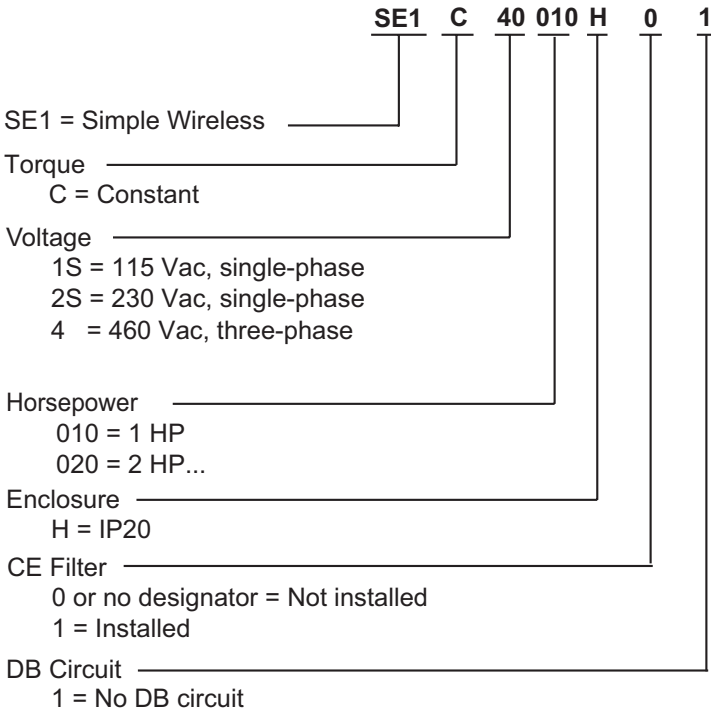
SE1 C 40 010 H 0 1

SE1 = Simple Wireless

Torque
C = Constant

Voltage
1S = 115 Vac, single-phase
2S = 230 Vac, single-phase
4 = 460 Vac, three-phase

Horsepower
010 = 1 HP
020 = 2 HP...

Enclosure
H = IP20

CE Filter
0 or no designator = Not installed
1 = Installed

DB Circuit
1 = No DB circuit